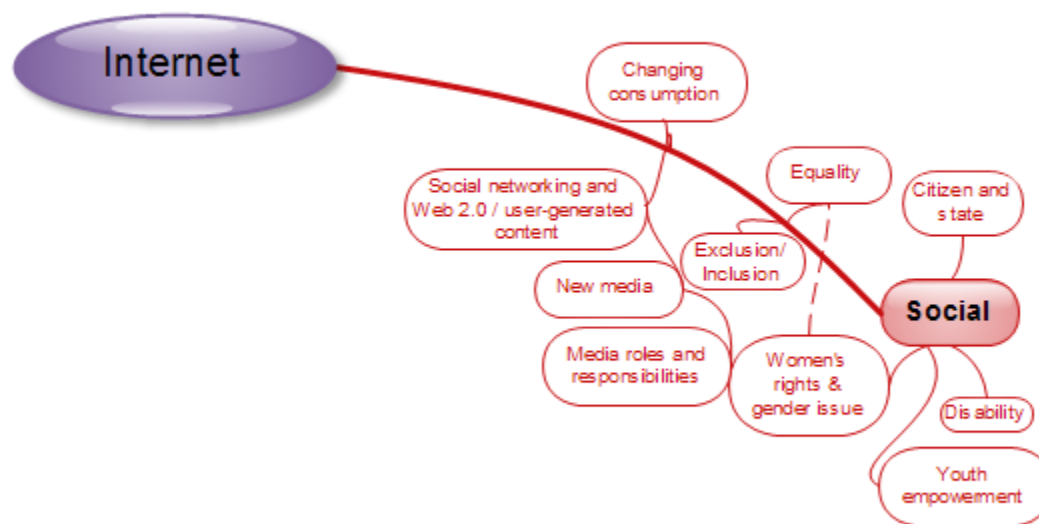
Internet

Changing consumption

Equality

Citizen and state

Social networking and Web 2.0 / user-generated content

Exclusion/ Inclusion

New media

Social

Media roles and responsibilities

Women's rights & gender issue

Disability

Youth empowerment